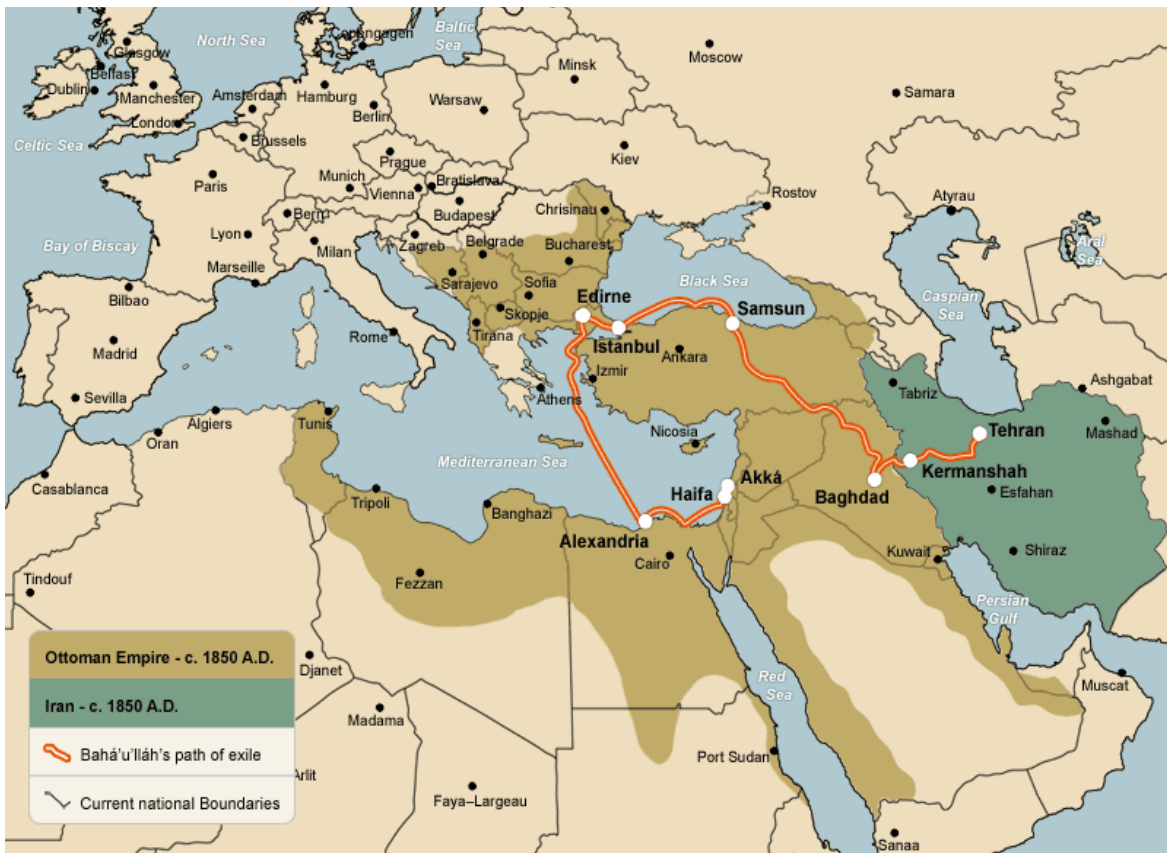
North Sea
Baltic Sea
Glasgow
Copenhagen
Belfast
Dublin
Manchester
Amsterdam
Hamburg
Minsk
Moscow
Samara
Celtic Sea
London
Berlin
Warsaw
Brussels
Paris
Prague
Kiev
Munich
Vienna
Bratislava
Rostov
Bern
Budapest
Chrisinau
Atyrau
Lyon
Zagreb
Belgrade
Bucharest
Aral Sea
Bay of Biscay
Marseille
Milan
Sarajevo
Sofia
Black Sea
Bilbao
Edirne
Samsun
Caspian Sea
Skopje
Rome
Tirana
Istanbul
Madrid
Ankara
Izmir
Tabriz
Ashgabat
Sevilla
Algiers
Athens
Tunis
Mashad
Oran
Nicosia
Tehran
Mediterranean Sea
Kermanshah
Casablanca
Akká
Haifa
Baghdad
Esfahan
Tripoli
Banghazi
Alexandria
Cairo
Kuwait
Shiraz
Tindouf
Fezzan
Persian Gulf
Ottoman Empire - c. 1850 A.D.
Djanet
Red Sea
Muscat
Iran - c. 1850 A.D.
Madama
Bahá'u'lláh's path of exile
Port Sudan
Arlit
Current national Boundaries
Faya–Largeau
Sanaa